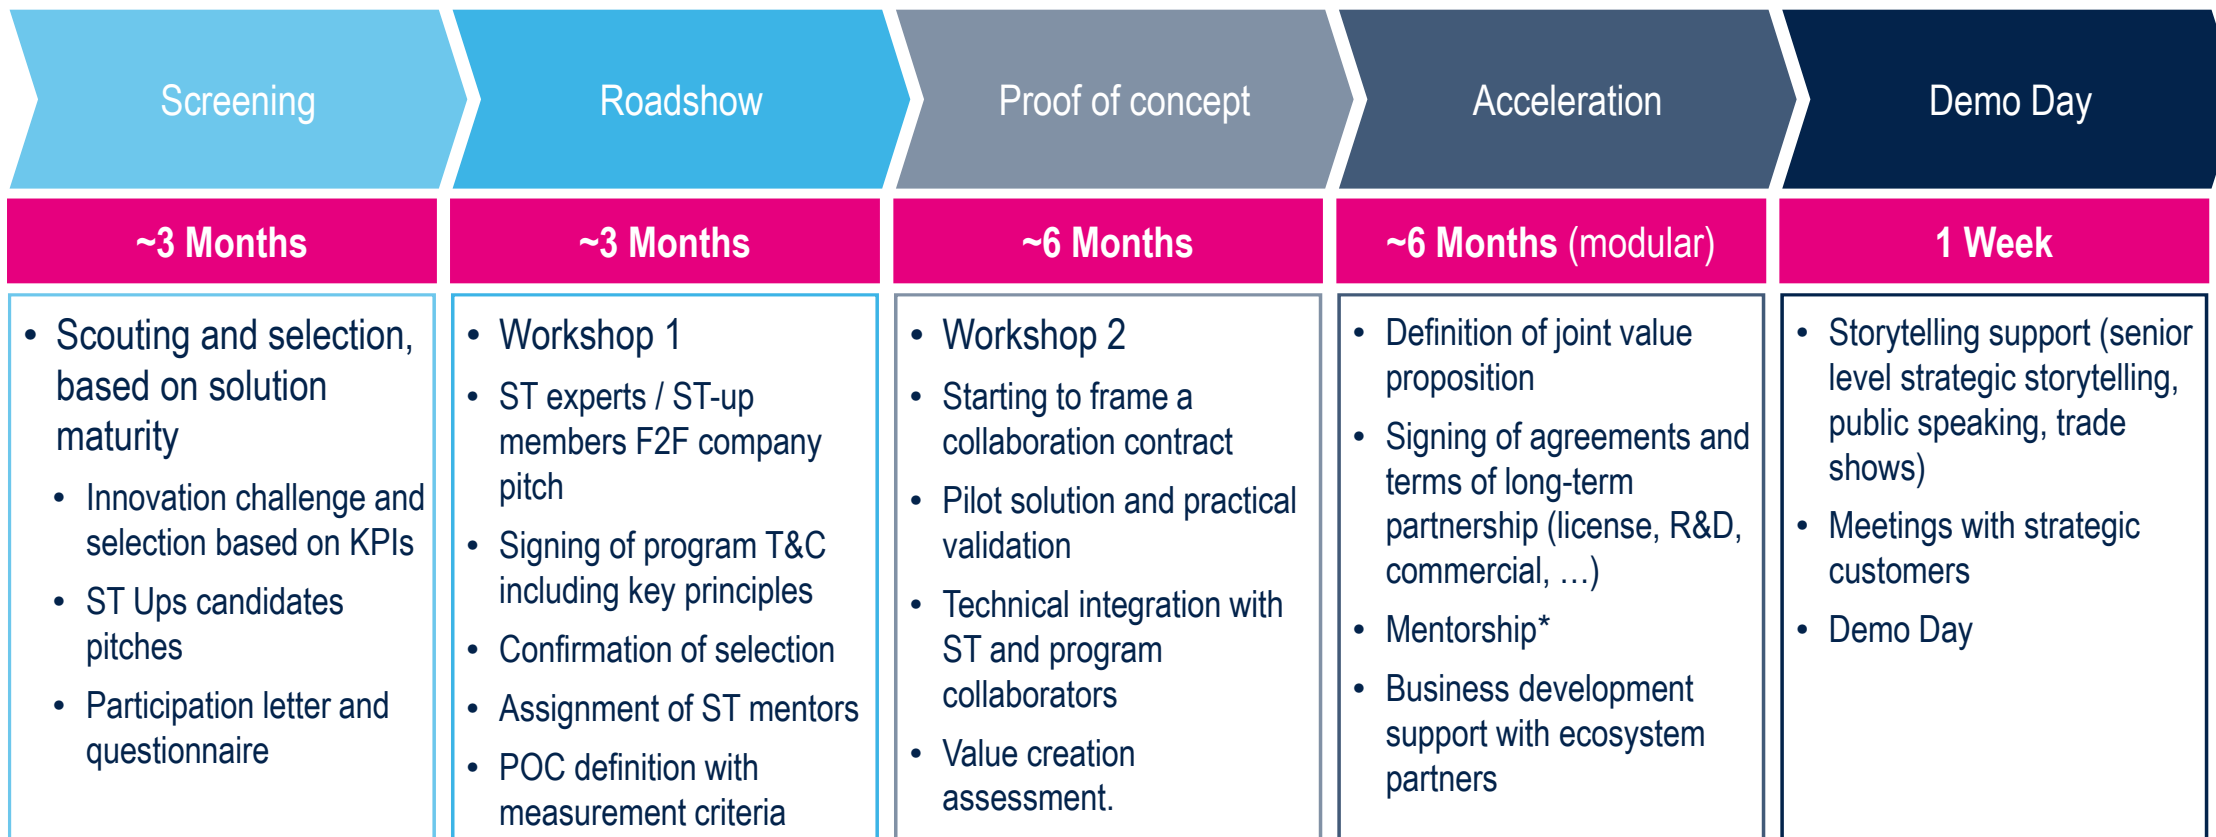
Screening

~3 Months

- Scouting and selection, based on solution maturity
  - Innovation challenge and selection based on KPIs
  - ST Ups candidates pitches
  - Participation letter and questionnaire

Roadshow

~3 Months

- Workshop 1
- ST experts / ST-up members F2F company pitch
- Signing of program T&C including key principles
- Confirmation of selection
- Assignment of ST mentors
- POC definition with measurement criteria

Proof of concept

~6 Months

- Workshop 2
- Starting to frame a collaboration contract
- Pilot solution and practical validation
- Technical integration with ST and program collaborators
- Value creation assessment.

Acceleration

~6 Months (modular)

- Definition of joint value proposition
- Signing of agreements and terms of long-term partnership (license, R&D, commercial, …)
- Mentorship*
- Business development support with ecosystem partners

Demo Day

1 Week

- Storytelling support (senior level strategic storytelling, public speaking, trade shows)
- Meetings with strategic customers
- Demo Day